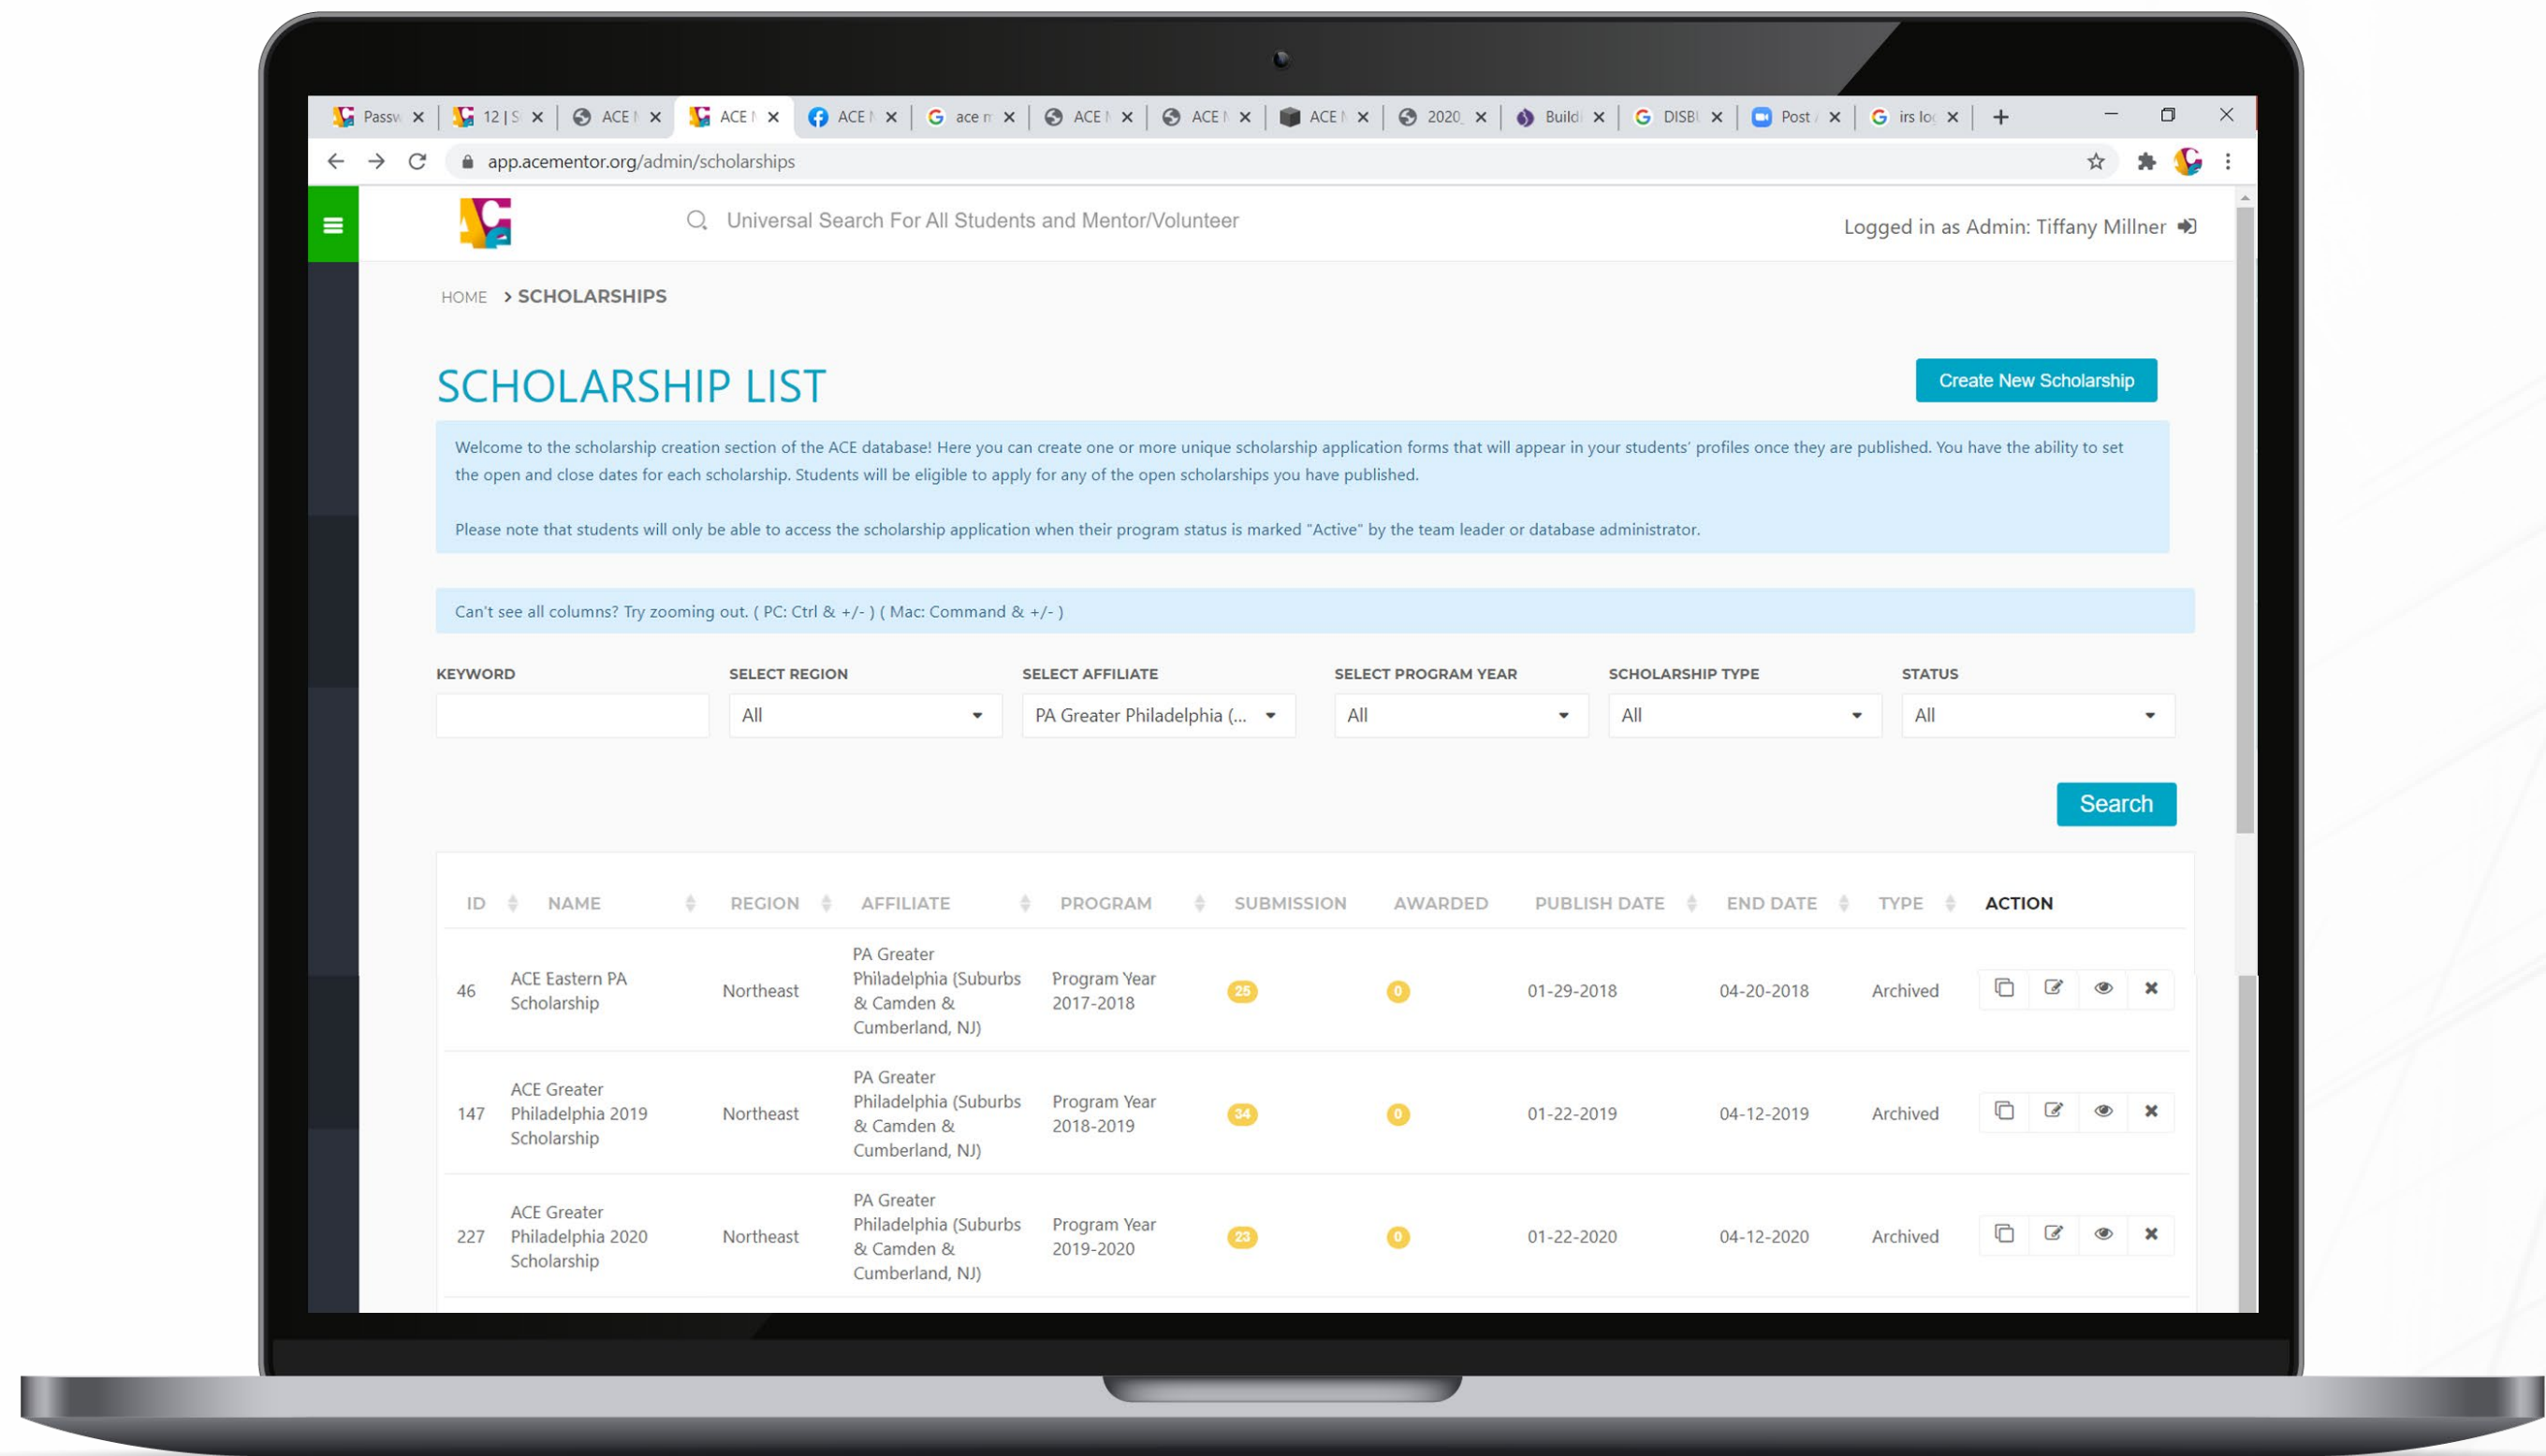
Passv ×   12 | S ×   ACE ×   ACE ×   ACE ×   ace n ×   ACE ×   ACE ×   ACE ×   2020 ×   Build ×   DISBI ×   Post ×   irs lo ×   +

app.acementor.org/admin/scholarships

Universal Search For All Students and Mentor/Volunteer

Logged in as Admin: Tiffany Millner

HOME > SCHOLARSHIPS

SCHOLARSHIP LIST

Create New Scholarship

Welcome to the scholarship creation section of the ACE database! Here you can create one or more unique scholarship application forms that will appear in your students' profiles once they are published. You have the ability to set the open and close dates for each scholarship. Students will be eligible to apply for any of the open scholarships you have published.

Please note that students will only be able to access the scholarship application when their program status is marked "Active" by the team leader or database administrator.

Can't see all columns? Try zooming out. ( PC: Ctrl & +/- ) ( Mac: Command & +/- )

KEYWORD

SELECT REGION
All

SELECT AFFILIATE
PA Greater Philadelphia (...

SELECT PROGRAM YEAR
All

SCHOLARSHIP TYPE
All

STATUS
All

Search

| ID | NAME | REGION | AFFILIATE | PROGRAM | SUBMISSION | AWARDED | PUBLISH DATE | END DATE | TYPE | ACTION |
|---|---|---|---|---|---|---|---|---|---|---|
| 46 | ACE Eastern PA Scholarship | Northeast | PA Greater Philadelphia (Suburbs & Camden & Cumberland, NJ) | Program Year 2017-2018 | 25 | 0 | 01-29-2018 | 04-20-2018 | Archived | |
| 147 | ACE Greater Philadelphia 2019 Scholarship | Northeast | PA Greater Philadelphia (Suburbs & Camden & Cumberland, NJ) | Program Year 2018-2019 | 34 | 0 | 01-22-2019 | 04-12-2019 | Archived | |
| 227 | ACE Greater Philadelphia 2020 Scholarship | Northeast | PA Greater Philadelphia (Suburbs & Camden & Cumberland, NJ) | Program Year 2019-2020 | 23 | 0 | 01-22-2020 | 04-12-2020 | Archived | |